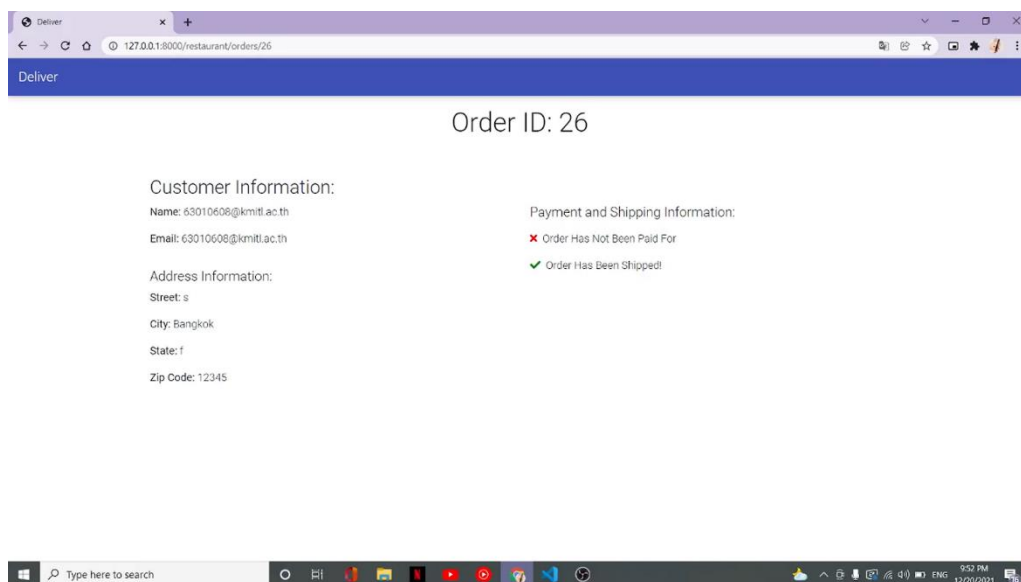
Deliver

127.0.0.1:8000/restaurant/orders/26

Deliver

Order ID: 26

Customer Information:

Name: 63010608@kmitl.ac.th

Email: 63010608@kmitl.ac.th

Address Information:

Street: s

City: Bangkok

State: f

Zip Code: 12345

Payment and Shipping Information:

Order Has Not Been Paid For

Order Has Been Shipped!

Type here to search

ENG 9:52 PM 12/20/2021